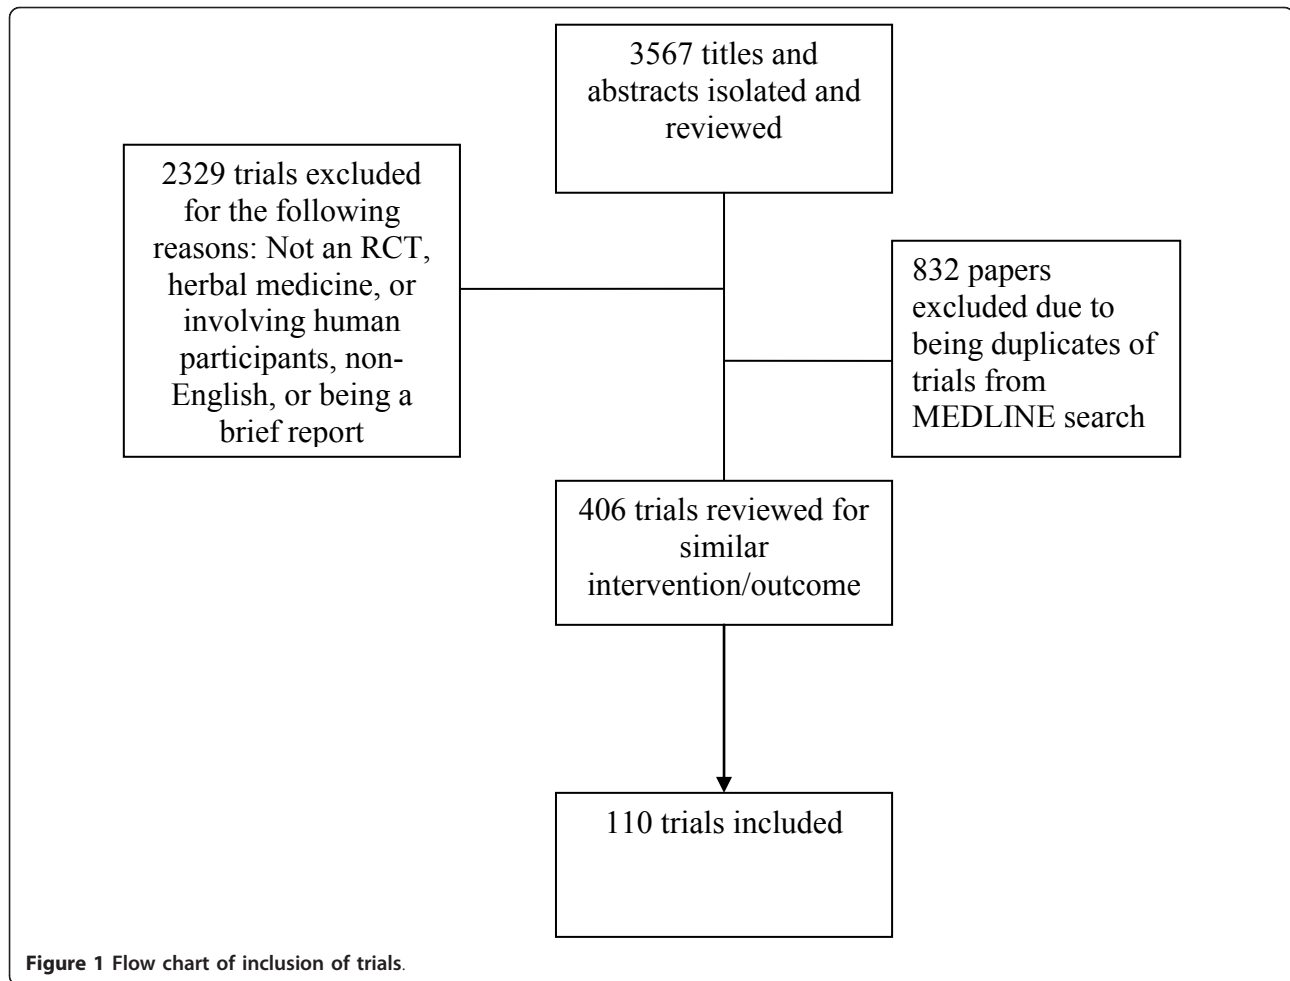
3567 titles and abstracts isolated and reviewed

2329 trials excluded for the following reasons: Not an RCT, herbal medicine, or involving human participants, non-English, or being a brief report

832 papers excluded due to being duplicates of trials from MEDLINE search

406 trials reviewed for similar intervention/outcome

110 trials included

Figure 1 Flow chart of inclusion of trials.